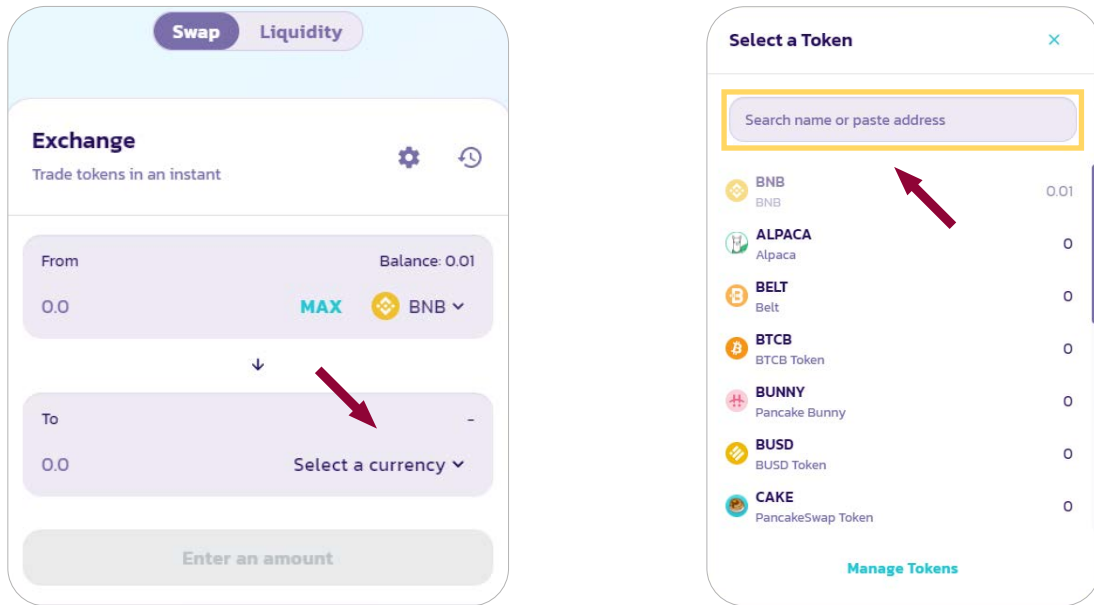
Swap Liquidity

Exchange
Trade tokens in an instant

From Balance: 0.01
0.0 MAX BNB

To -
0.0 Select a currency

Enter an amount

Select a Token ×

Search name or paste address

BNB
BNB 0.01

ALPACA
Alpaca 0

BELT
Belt 0

BTCB
BTCB Token 0

BUNNY
Pancake Bunny 0

BUSD
BUSD Token 0

CAKE
PancakeSwap Token 0

Manage Tokens